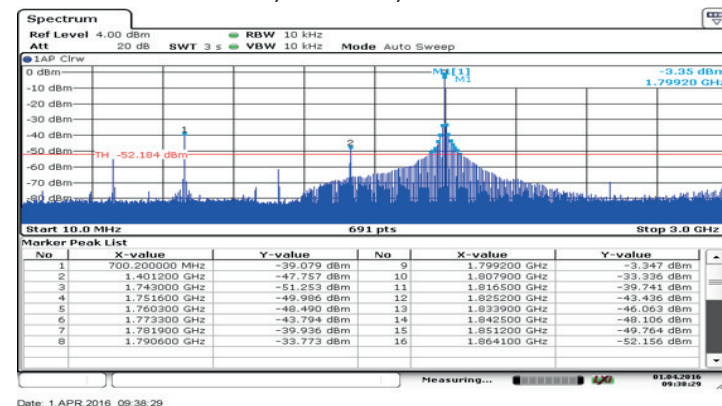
Spectrum

Ref Level 4.00 dBm ● RBW 10 kHz
Att 20 dB SWT 3 s ● VBW 10 kHz Mode Auto Sweep

●1AP Clrw

M1[1] -3.35 dBm
1.79920 GHz

0 dBm
-10 dBm
-20 dBm
-30 dBm
-40 dBm
-50 dBm
-60 dBm
-70 dBm
-80 dBm

TH -52.184 dBm

M1
1
2

Start 10.0 MHz 691 pts Stop 3.0 GHz

Marker Peak List

| No | X-value | Y-value | No | X-value | Y-value |
|---|---|---|---|---|---|
| 1 | 700.200000 MHz | -39.079 dBm | 9 | 1.799200 GHz | -3.347 dBm |
| 2 | 1.401200 GHz | -47.757 dBm | 10 | 1.807900 GHz | -33.336 dBm |
| 3 | 1.743000 GHz | -51.253 dBm | 11 | 1.816500 GHz | -39.741 dBm |
| 4 | 1.751600 GHz | -49.986 dBm | 12 | 1.825200 GHz | -43.436 dBm |
| 5 | 1.760300 GHz | -48.490 dBm | 13 | 1.833900 GHz | -46.063 dBm |
| 6 | 1.773300 GHz | -43.794 dBm | 14 | 1.842500 GHz | -48.106 dBm |
| 7 | 1.781900 GHz | -39.936 dBm | 15 | 1.851200 GHz | -49.764 dBm |
| 8 | 1.790600 GHz | -33.773 dBm | 16 | 1.864100 GHz | -52.156 dBm |

Measuring... 01.04.2016
09:38:29

Date: 1.APR.2016 09:38:29